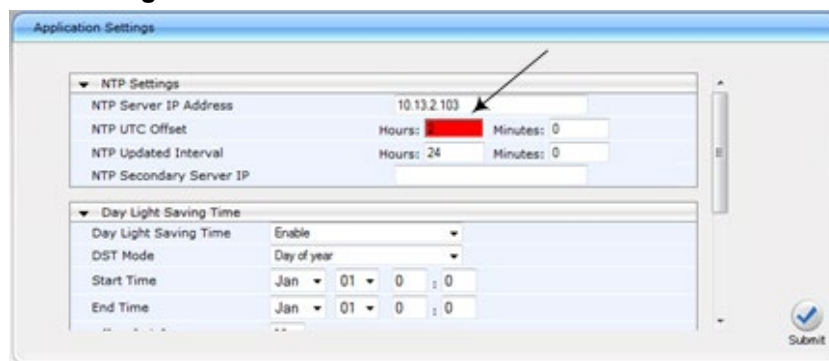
Application Settings

NTP Settings

| | |
|---|---|
| NTP Server IP Address | 10.13.2.103 |
| NTP UTC Offset | Hours: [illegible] Minutes: 0 |
| NTP Updated Interval | Hours: 24 Minutes: 0 |
| NTP Secondary Server IP | |

Day Light Saving Time

| | |
|---|---|
| Day Light Saving Time | Enable |
| DST Mode | Day of year |
| Start Time | Jan 01 0 : 0 |
| End Time | Jan 01 0 : 0 |

Submit